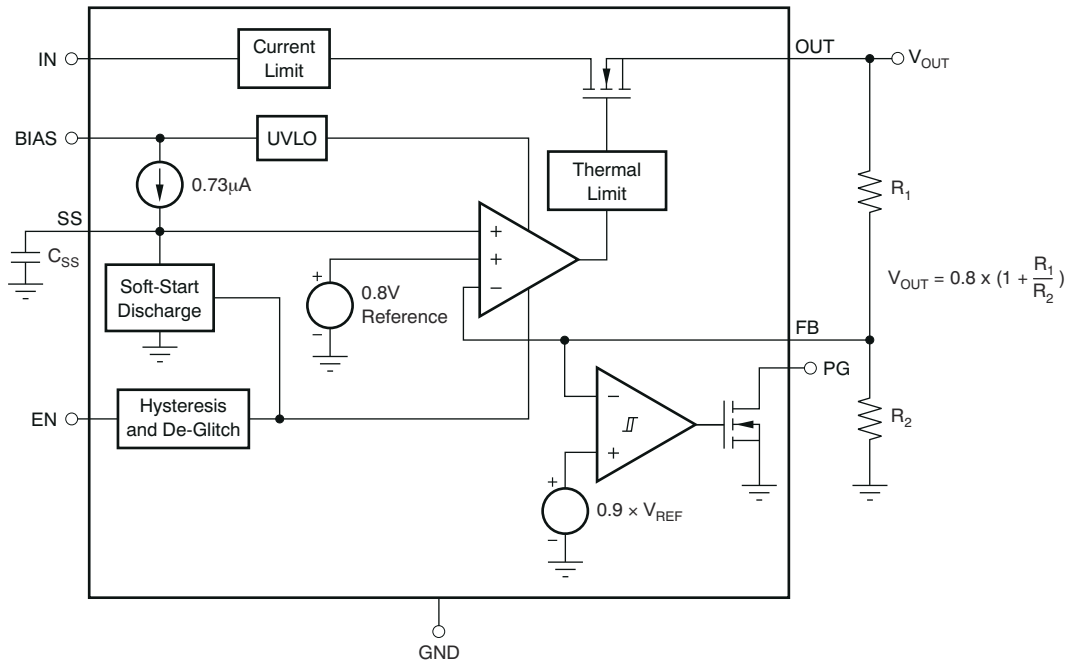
IN

Current Limit

OUT

$V_{OUT}$

BIAS

UVLO

$0.73\mu A$

Thermal Limit

SS

$R_1$

$C_{SS}$

+

+

−

+

Soft-Start Discharge

0.8V Reference

−

$V_{OUT} = 0.8 \times (1 + \frac{R_1}{R_2})$

FB

PG

−

EN

Hysteresis and De-Glitch

+

$R_2$

+

$0.9 \times V_{REF}$

−

GND